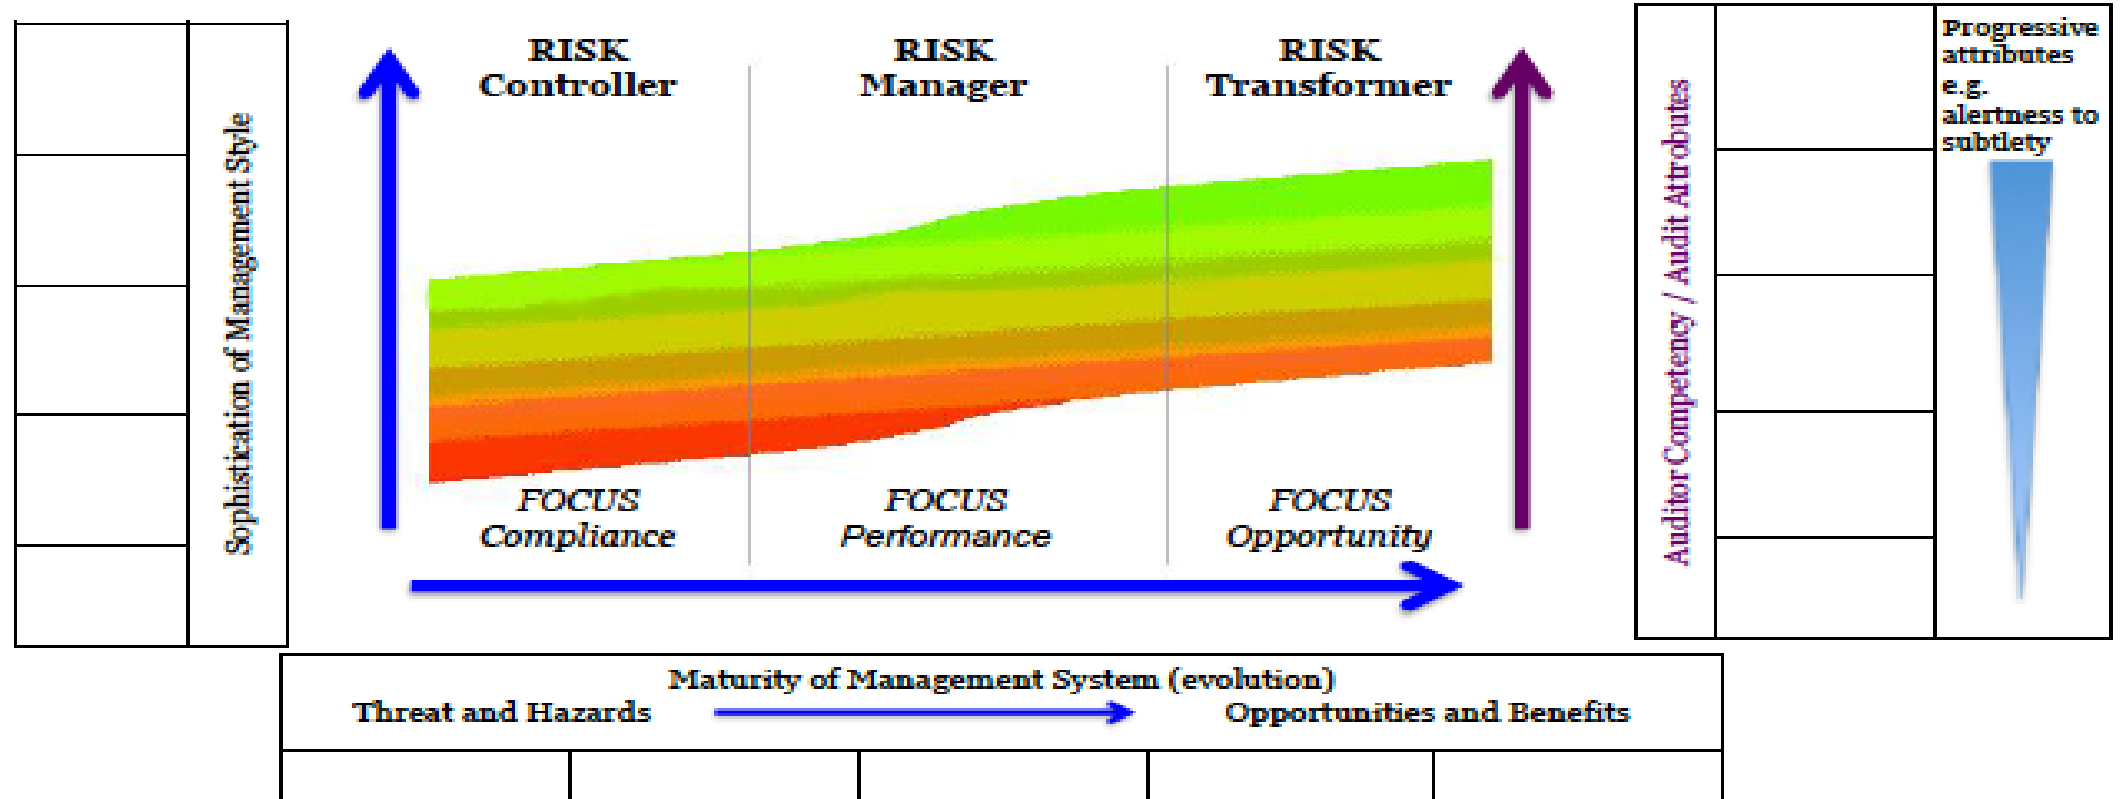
Sophistication of Management Style

RISK
Controller

RISK
Manager

RISK
Transformer

FOCUS
Compliance

FOCUS
Performance

FOCUS
Opportunity

Auditor Competency / Audit Attributes

Progressive attributes e.g. alertness to subtlety

Maturity of Management System (evolution)
Threat and Hazards
Opportunities and Benefits